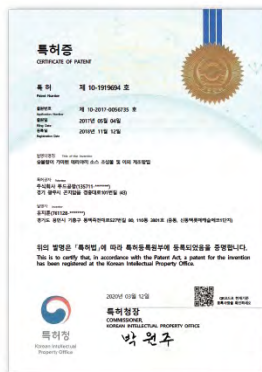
특허증
CERTIFICATE OF PATENT

특 허 제 10-1919694 호
Patent Number

출원번호 제 10-2017-0056735 호
Application Number

출원일 2017년 05월 04일
Filing Date

등록일 2018년 11월 12일
Registration Date

발명의 명칭 Title of the Invention
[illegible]

특허권자 Patentee
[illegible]

발명자 Inventor
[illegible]

위의 발명은 「특허법」에 따라 특허등록원부에 등록되었음을 증명합니다.
This is to certify that, in accordance with the Patent Act, a patent for the invention has been registered at the Korean Intellectual Property Office.

2020년 03월 12일

특허청장
COMMISSIONER, KOREAN INTELLECTUAL PROPERTY OFFICE

박 원 주

특허청
Korean Intellectual Property Office